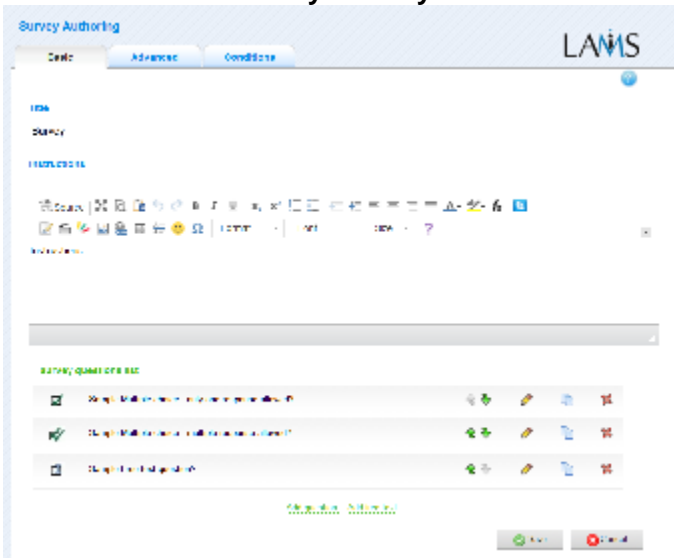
Survey Authoring

Basic | Advanced | Conditions

LAMS

Title

Survey

Instructions

Source

Format | Font | Size

Instructions

Survey questions list

Sample Multiple choice - only one answer selected?

Sample Multiple choice - multiple answers allowed?

Sample Free text question?

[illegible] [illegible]

Save | Cancel